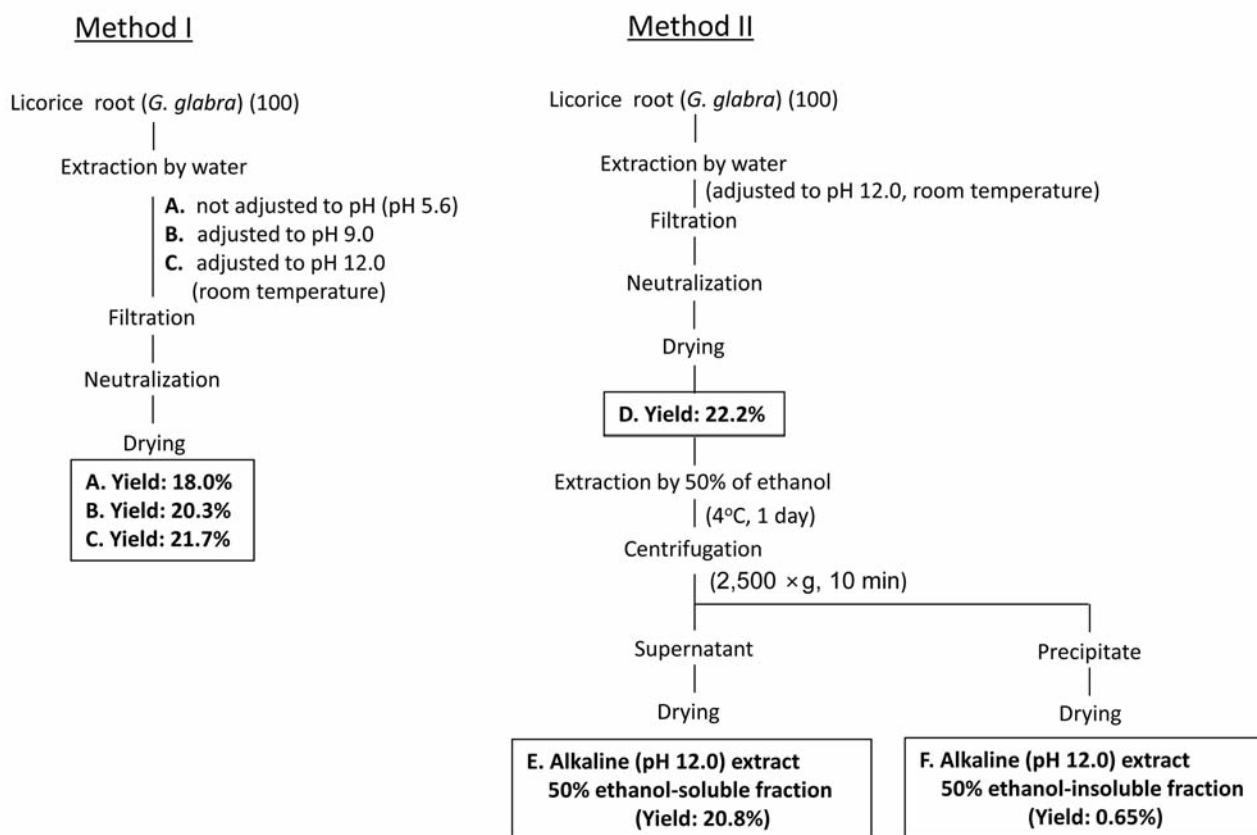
Method I

Licorice root (G. glabra) (100)

Extraction by water

A. not adjusted to pH (pH 5.6)
B. adjusted to pH 9.0
C. adjusted to pH 12.0 (room temperature)

Filtration

Neutralization

Drying

A. Yield: 18.0%
B. Yield: 20.3%
C. Yield: 21.7%

Method II

Licorice root (G. glabra) (100)

Extraction by water

(adjusted to pH 12.0, room temperature)

Filtration

Neutralization

Drying

D. Yield: 22.2%

Extraction by 50% of ethanol

($4^oC$, 1 day)

Centrifugation

(2,500 ×g, 10 min)

Supernatant

Drying

E. Alkaline (pH 12.0) extract 50% ethanol-soluble fraction (Yield: 20.8%)

Precipitate

Drying

F. Alkaline (pH 12.0) extract 50% ethanol-insoluble fraction (Yield: 0.65%)